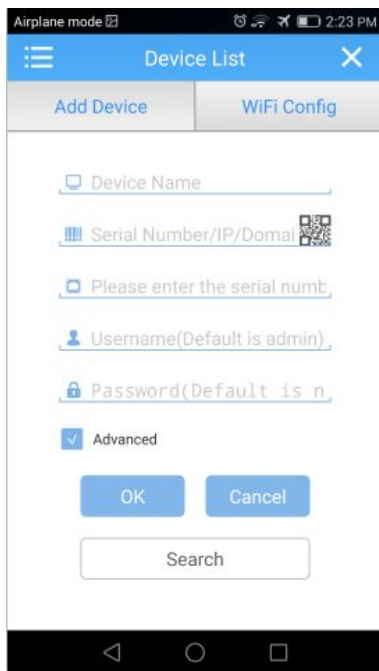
Airplane mode
2:23 PM

Device List

Add Device

WiFi Config

Device Name

Serial Number/IP/Domai

Please enter the serial numb

Username(Default is admin)

Password(Default is n

Advanced

OK

Cancel

Search